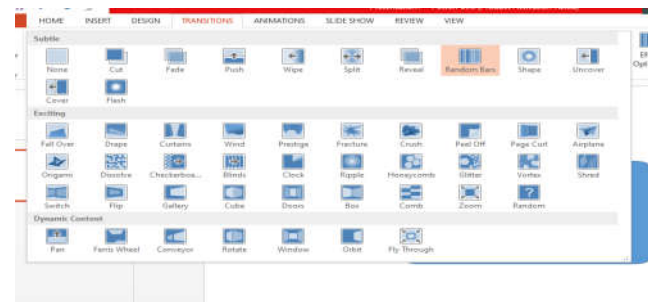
HOME INSERT DESIGN TRANSITIONS ANIMATIONS SLIDE SHOW REVIEW VIEW

Subtle

None Cut Fade Push Wipe Split Reveal Random Bars Shape Uncover

Cover Flash

Exciting

Fall Over Drape Curtains Wind Prestige Fracture Crush Peel Off Page Curl Airplane

Origami Dissolve Checkerboa... Blinds Clock Ripple Honeycomb Glitter Vortex Shred

Switch Flip Gallery Cube Doors Box Comb Zoom Random

Dynamic Content

Pan Ferris Wheel Conveyor Rotate Window Orbit Fly Through

Eff Opt